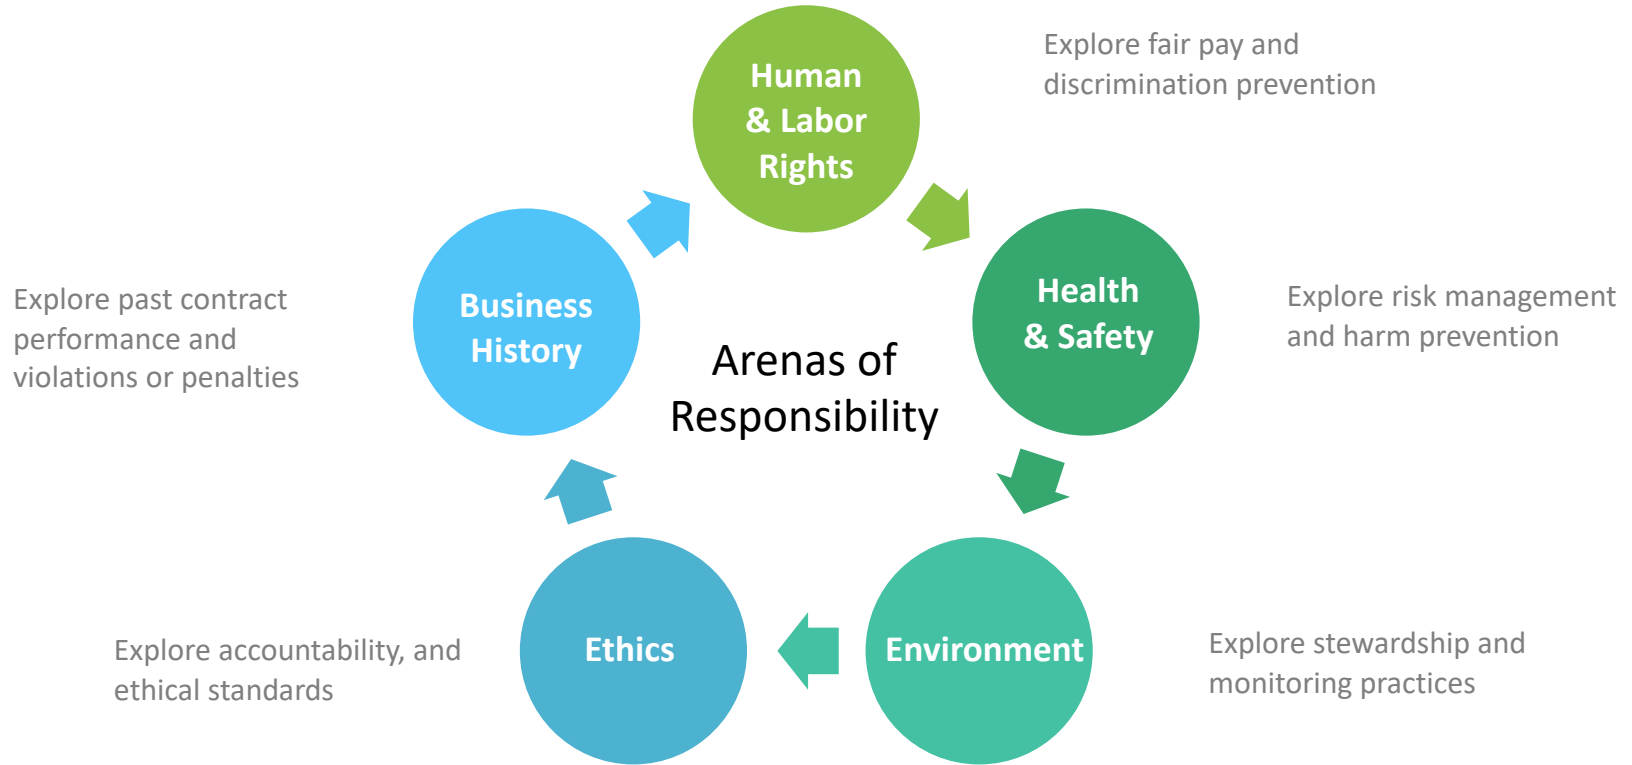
Human & Labor Rights

Explore fair pay and discrimination prevention

Health & Safety

Explore risk management and harm prevention

Environment

Explore stewardship and monitoring practices

Ethics

Explore accountability, and ethical standards

Business History

Explore past contract performance and violations or penalties

Arenas of Responsibility